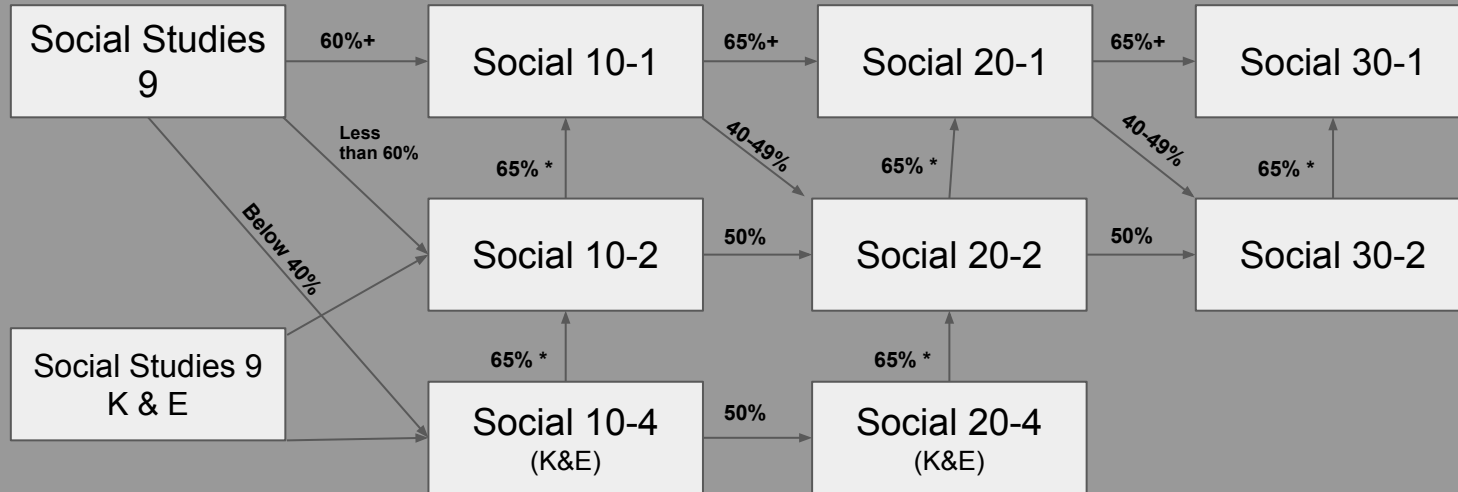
Social Studies 9

60%+

Social 10-1

65%+

Social 20-1

65%+

Social 30-1

Less than 60%

40-49%

40-49%

65% *

65% *

65% *

Below 40%

Social 10-2

50%

Social 20-2

50%

Social 30-2

Social Studies 9 K & E

65% *

65% *

Social 10-4 (K&E)

50%

Social 20-4 (K&E)